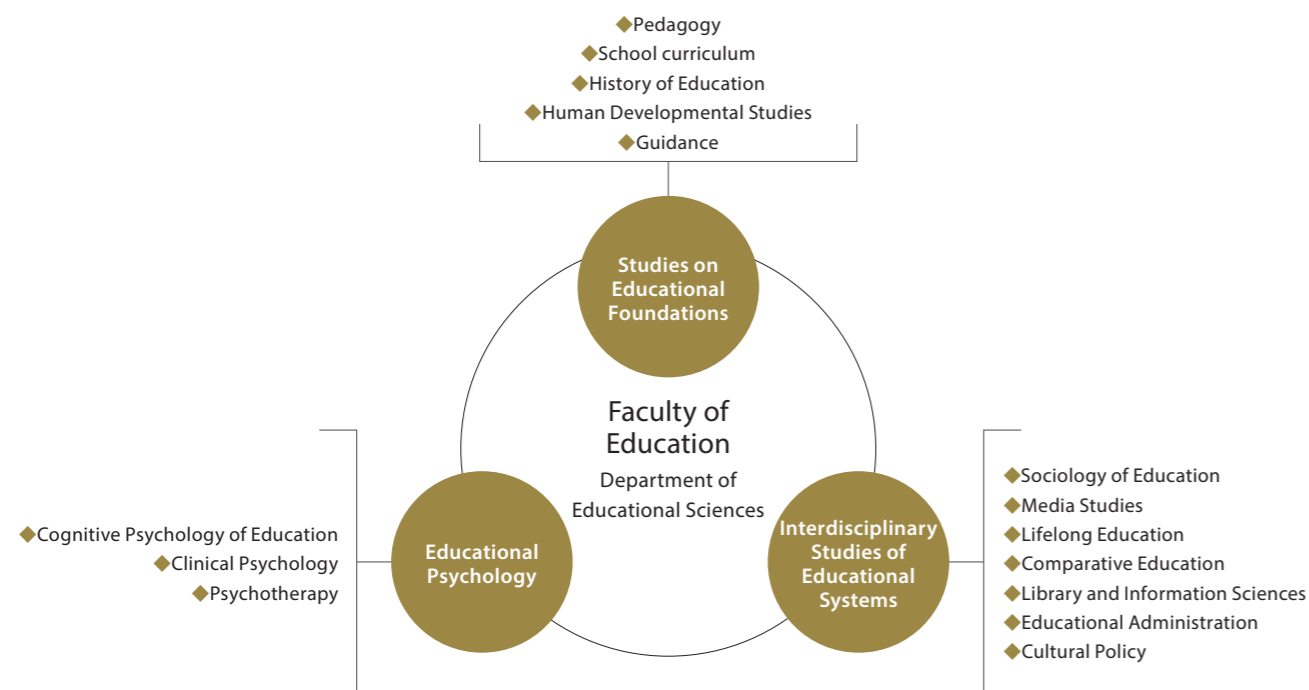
◆Pedagogy
◆School curriculum
◆History of Education
◆Human Developmental Studies
◆Guidance

Studies on Educational Foundations

Faculty of Education
Department of Educational Sciences

◆Cognitive Psychology of Education
◆Clinical Psychology
◆Psychotherapy

Educational Psychology

Interdisciplinary Studies of Educational Systems

◆Sociology of Education
◆Media Studies
◆Lifelong Education
◆Comparative Education
◆Library and Information Sciences
◆Educational Administration
◆Cultural Policy